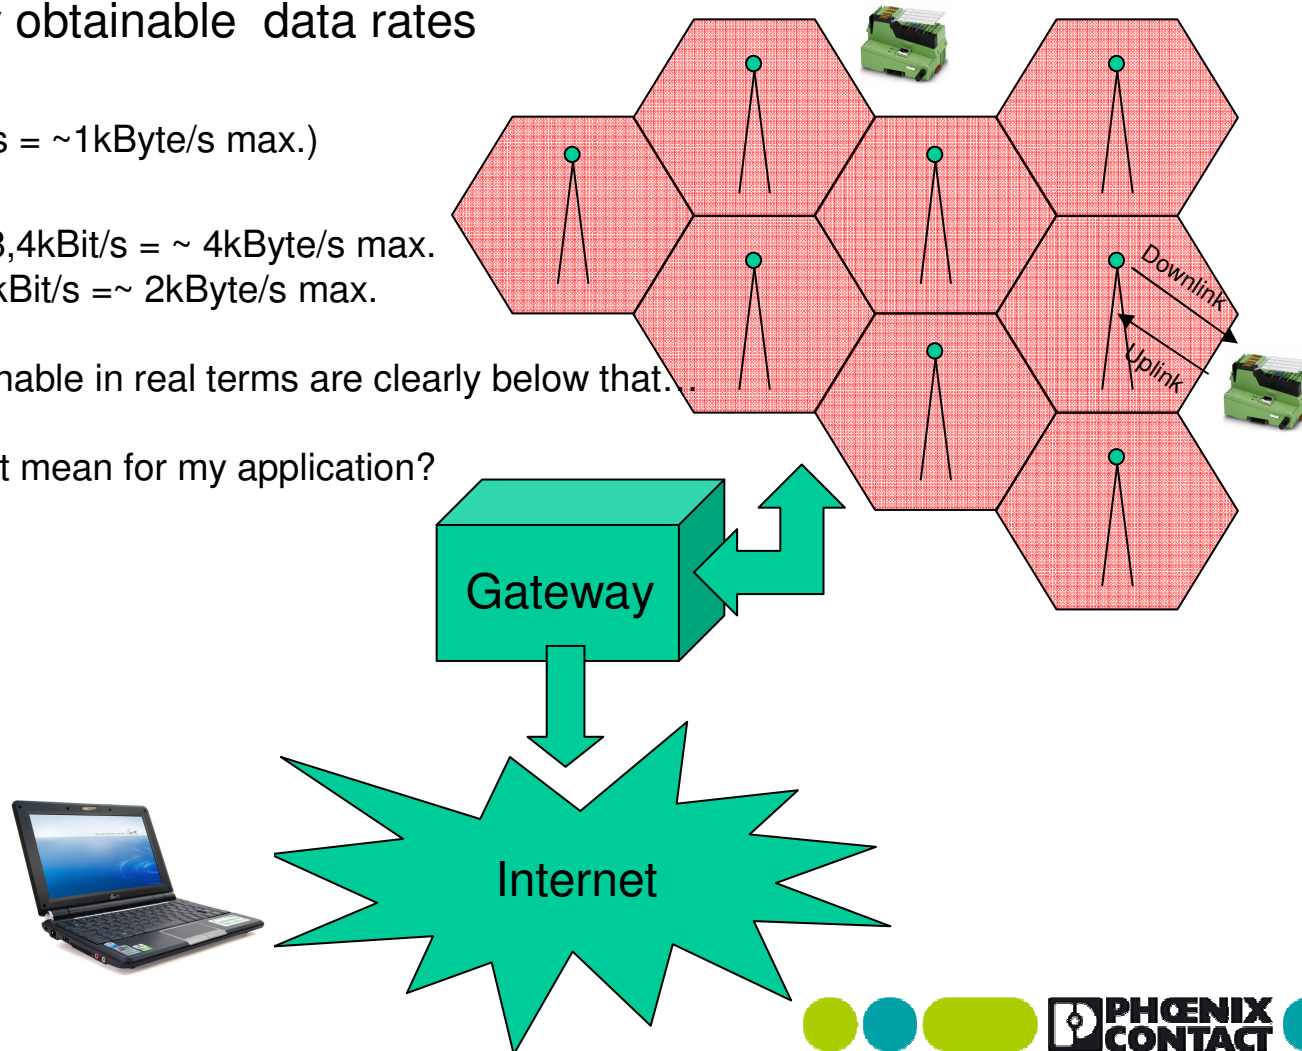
obtainable data rates

s = ~1kByte/s max.)

3,4kBit/s = ~ 4kByte/s max.
kBit/s =~ 2kByte/s max.

nable in real terms are clearly below that...

t mean for my application?

Downlink

Uplink

Gateway

Internet

PHŒNIX CONTACT